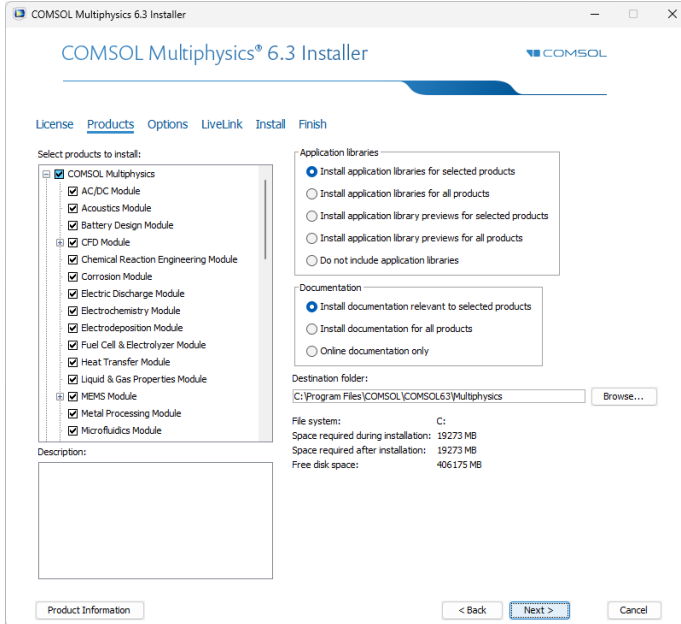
COMSOL Multiphysics 6.3 Installer

COMSOL Multiphysics® 6.3 Installer

COMSOL

License Products Options LiveLink Install Finish

Select products to install:

COMSOL Multiphysics
AC/DC Module
Acoustics Module
Battery Design Module
CFD Module
Chemical Reaction Engineering Module
Corrosion Module
Electric Discharge Module
Electrochemistry Module
Electrodeposition Module
Fuel Cell & Electrolyzer Module
Heat Transfer Module
Liquid & Gas Properties Module
MEMS Module
Metal Processing Module
Microfluidics Module

Description:

Application libraries
Install application libraries for selected products
Install application libraries for all products
Install application library previews for selected products
Install application library previews for all products
Do not include application libraries

Documentation
Install documentation relevant to selected products
Install documentation for all products
Online documentation only

Destination folder:
C:\Program Files\COMSOL\COMSOL63\Multiphysics
Browse...

File system: C:
Space required during installation: 19273 MB
Space required after installation: 19273 MB
Free disk space: 406175 MB

Product Information
< Back
Next >
Cancel